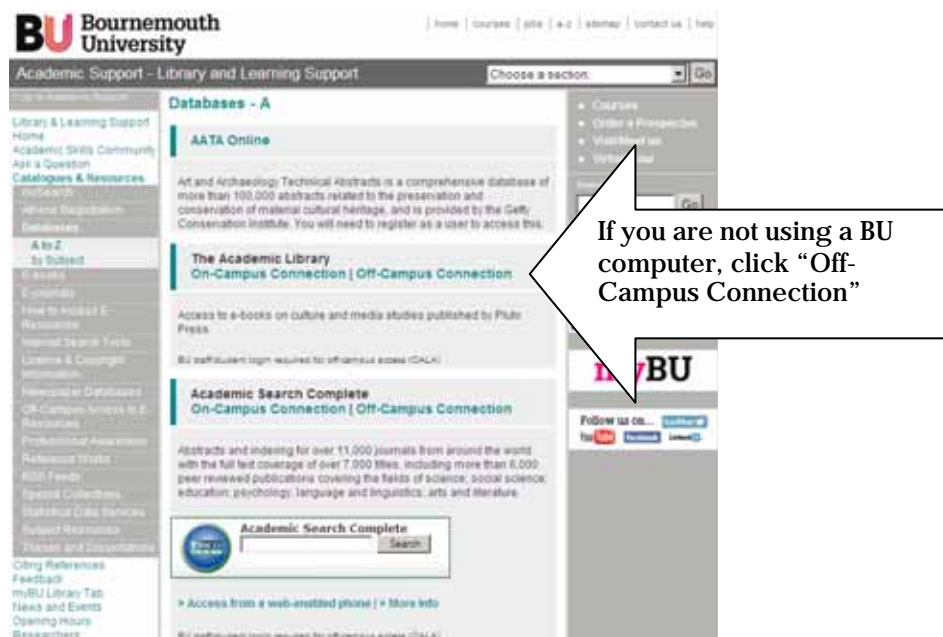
BU Bournemouth University

| home | courses | jobs | a-z | sitemap | contact us | help

Academic Support - Library and Learning Support

Choose a section: Go

Library & Learning Support
Home
Academic Skills Community
Ask a Question
Catalogues & Resources
mySearch
Athens Registration
Databases
A to Z
by Subject
E-books
E-journals
How to Access E-Resources
Internet Search Tools
Licence & Copyright Information
Newspaper Databases
Off-Campus Access to E-Resources
Professional Awareness
Reference Works
RSS Feeds
Special Collections
Statistical Data Services
Subject Resources
Theses and Dissertations
Citing References
Feedback
myBU Library Tab
News and Events
Opening Hours
Researchers

Databases - A

AATA Online

Art and Archaeology Technical Abstracts is a comprehensive database of more than 100,000 abstracts related to the preservation and conservation of material cultural heritage, and is provided by the Getty Conservation Institute. You will need to register as a user to access this.

The Academic Library
On-Campus Connection | Off-Campus Connection

Access to e-books on culture and media studies published by Pluto Press.

BU staff/student login required for off-campus access (OALA)

Academic Search Complete
On-Campus Connection | Off-Campus Connection

Abstracts and indexing for over 11,000 journals from around the world with the full text coverage of over 7,000 titles, including more than 6,000 peer reviewed publications covering the fields of science; social science; education; psychology; language and linguistics; arts and literature.

Academic Search Complete
Search

> Access from a web-enabled phone | > More info

BU staff/student login required for off-campus access (OALA)

Courses
Order a Prospectus
Visit/Meet us
Virtual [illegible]

Go

If you are not using a BU computer, click “Off-Campus Connection”

myBU

Follow us on... Twitter
YouTube Facebook LinkedIn